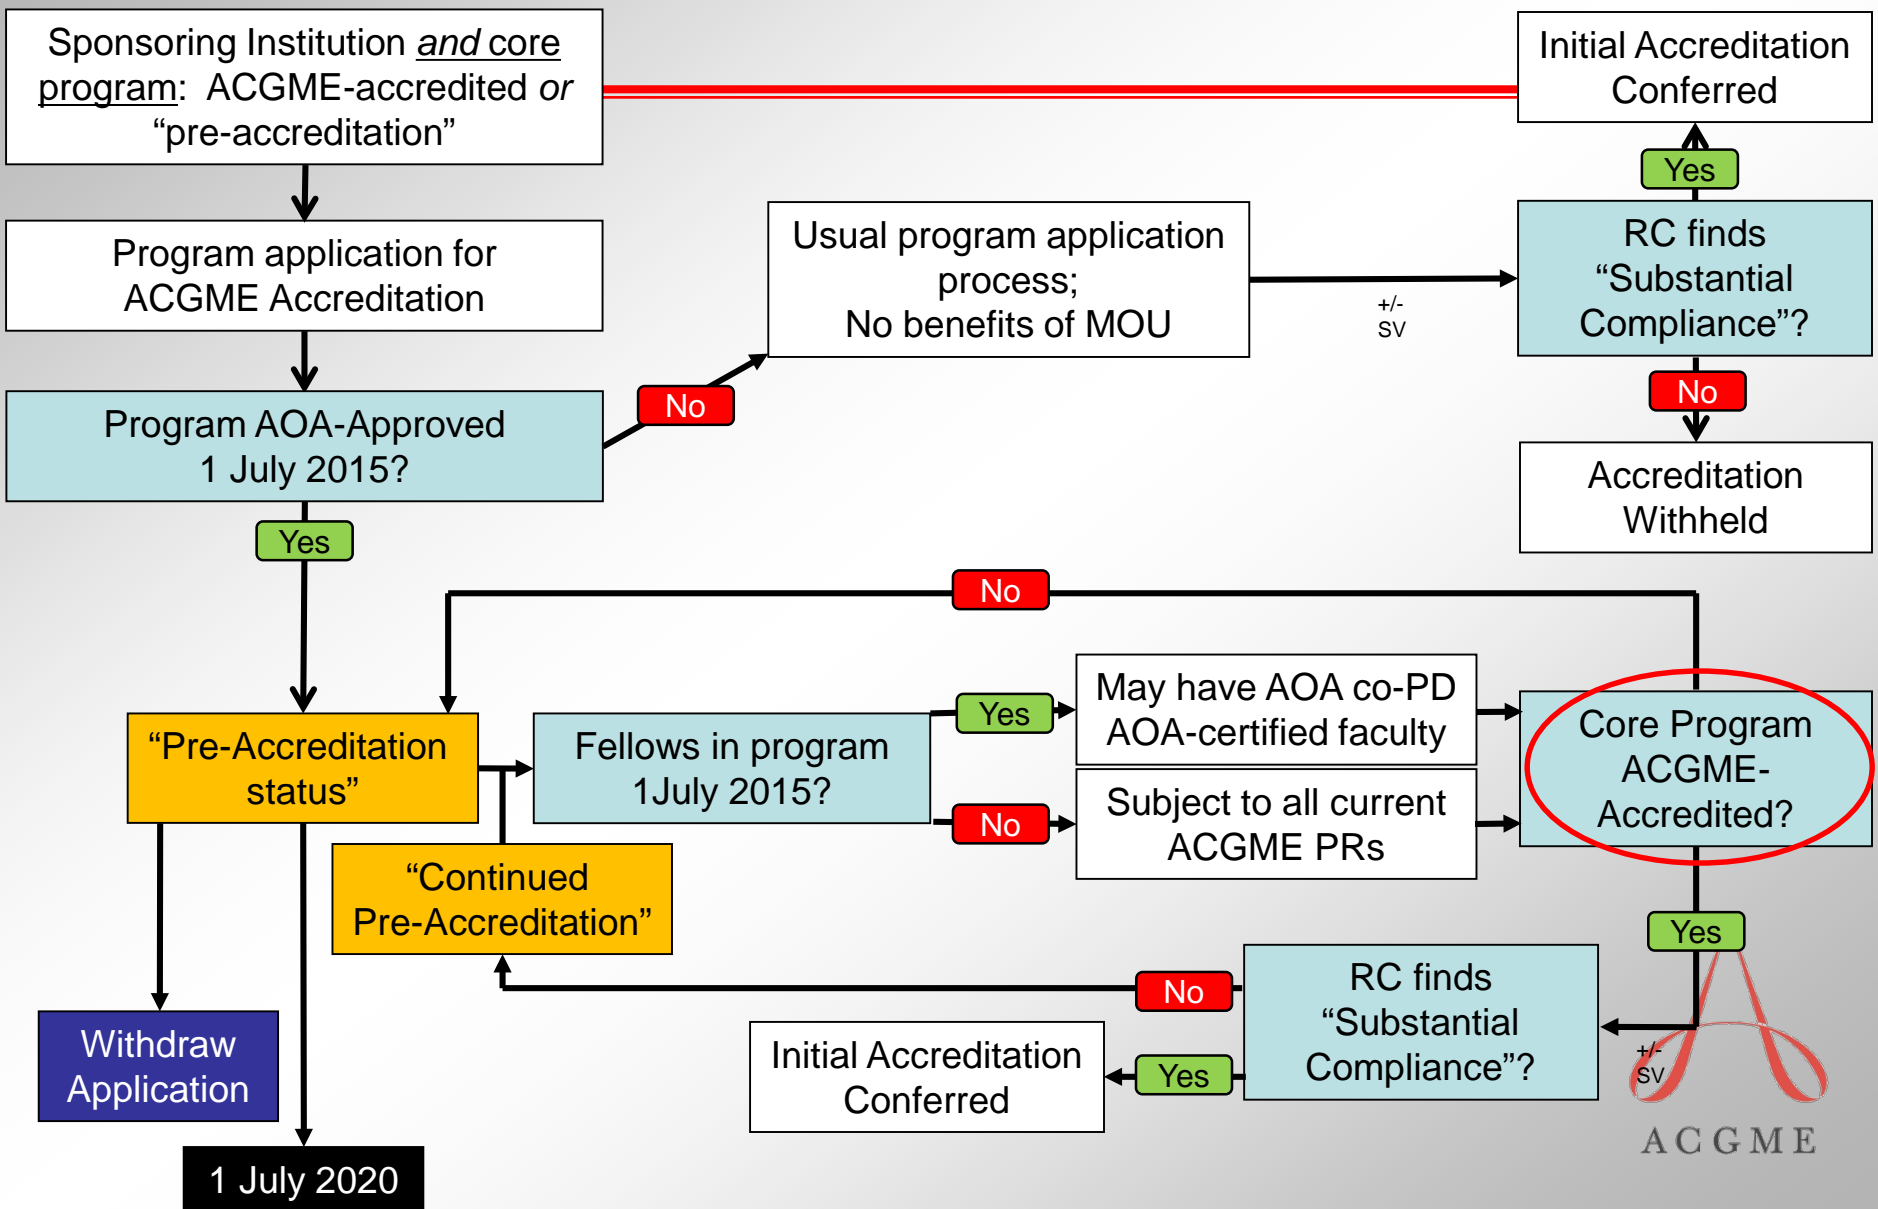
Sponsoring Institution and core program: ACGME-accredited or "pre-accreditation"

Initial Accreditation Conferred

Yes

Program application for ACGME Accreditation

Usual program application process; No benefits of MOU

+/- SV

RC finds "Substantial Compliance"?

No

Program AOA-Approved 1 July 2015?

No

Accreditation Withheld

Yes

No

"Pre-Accreditation status"

Fellows in program 1July 2015?

Yes

May have AOA co-PD AOA-certified faculty

No

Subject to all current ACGME PRs

Core Program ACGME-Accredited?

"Continued Pre-Accreditation"

Yes

No

RC finds "Substantial Compliance"?

+/- SV

Withdraw Application

Initial Accreditation Conferred

Yes

1 July 2020

ACGME